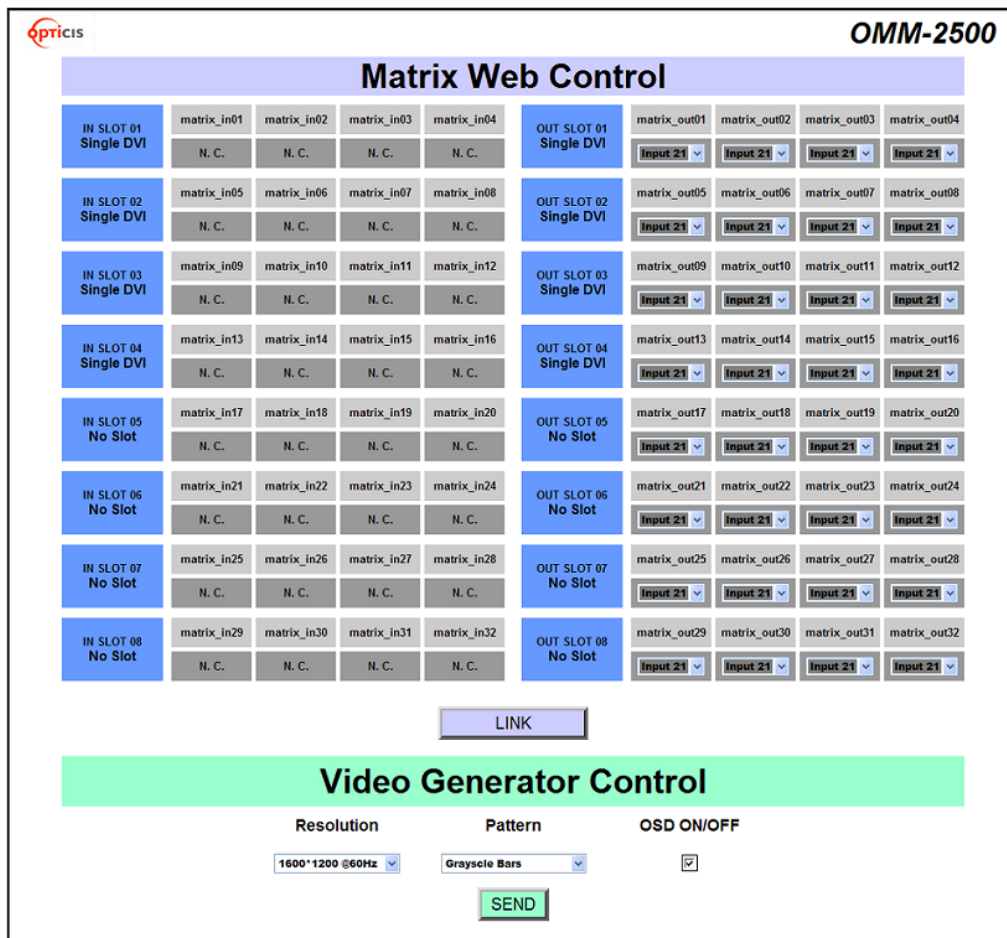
OPTICIS

OMM-2500

Matrix Web Control

| IN SLOT 01 Single DVI | matrix_in01 | matrix_in02 | matrix_in03 | matrix_in04 |
|---|---|---|---|---|
| | N. C. | N. C. | N. C. | N. C. |
| IN SLOT 02 Single DVI | matrix_in05 | matrix_in06 | matrix_in07 | matrix_in08 |
| | N. C. | N. C. | N. C. | N. C. |
| IN SLOT 03 Single DVI | matrix_in09 | matrix_in10 | matrix_in11 | matrix_in12 |
| | N. C. | N. C. | N. C. | N. C. |
| IN SLOT 04 Single DVI | matrix_in13 | matrix_in14 | matrix_in15 | matrix_in16 |
| | N. C. | N. C. | N. C. | N. C. |
| IN SLOT 05 No Slot | matrix_in17 | matrix_in18 | matrix_in19 | matrix_in20 |
| | N. C. | N. C. | N. C. | N. C. |
| IN SLOT 06 No Slot | matrix_in21 | matrix_in22 | matrix_in23 | matrix_in24 |
| | N. C. | N. C. | N. C. | N. C. |
| IN SLOT 07 No Slot | matrix_in25 | matrix_in26 | matrix_in27 | matrix_in28 |
| | N. C. | N. C. | N. C. | N. C. |
| IN SLOT 08 No Slot | matrix_in29 | matrix_in30 | matrix_in31 | matrix_in32 |
| | N. C. | N. C. | N. C. | N. C. |

| OUT SLOT 01 Single DVI | matrix_out01 | matrix_out02 | matrix_out03 | matrix_out04 |
|---|---|---|---|---|
| | Input 21 | Input 21 | Input 21 | Input 21 |
| OUT SLOT 02 Single DVI | matrix_out05 | matrix_out06 | matrix_out07 | matrix_out08 |
| | Input 21 | Input 21 | Input 21 | Input 21 |
| OUT SLOT 03 Single DVI | matrix_out09 | matrix_out10 | matrix_out11 | matrix_out12 |
| | Input 21 | Input 21 | Input 21 | Input 21 |
| OUT SLOT 04 Single DVI | matrix_out13 | matrix_out14 | matrix_out15 | matrix_out16 |
| | Input 21 | Input 21 | Input 21 | Input 21 |
| OUT SLOT 05 No Slot | matrix_out17 | matrix_out18 | matrix_out19 | matrix_out20 |
| | Input 21 | Input 21 | Input 21 | Input 21 |
| OUT SLOT 06 No Slot | matrix_out21 | matrix_out22 | matrix_out23 | matrix_out24 |
| | Input 21 | Input 21 | Input 21 | Input 21 |
| OUT SLOT 07 No Slot | matrix_out25 | matrix_out26 | matrix_out27 | matrix_out28 |
| | Input 21 | Input 21 | Input 21 | Input 21 |
| OUT SLOT 08 No Slot | matrix_out29 | matrix_out30 | matrix_out31 | matrix_out32 |
| | Input 21 | Input 21 | Input 21 | Input 21 |

LINK

Video Generator Control

Resolution

Pattern

OSD ON/OFF

1600*1200 @60Hz

Grayscle Bars

SEND